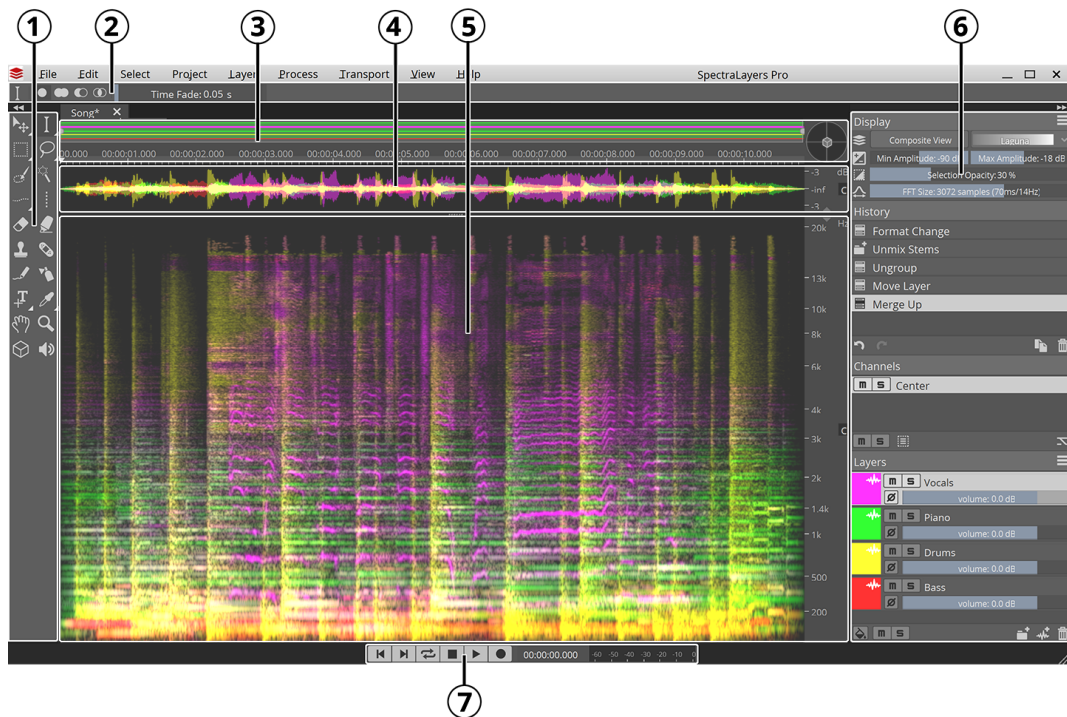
1 2 3 4 5 6

File Edit Select Project Layer Process Transport View Help SpectraLayers Pro

Time Fade: 0.05 s

Song*

00.000 00:00:01.000 00:00:02.000 00:00:03.000 00:00:04.000 00:00:05.000 00:00:06.000 00:00:07.000 00:00:08.000 00:00:09.000 00:00:10.000

-3 dB
-inf
-3

Hz
20k
13k
10k
8k
6k
4k
3k
2k
1.4k
1k
500
200

Display
Composite View
Laguna
Min Amplitude: -90 dB
Max Amplitude: -18 dB
Selection Opacity: 30 %
FFT Size: 3072 samples (70ms/14Hz)

History
Format Change
Unmix Stems
Ungroup
Move Layer
Merge Up

Channels
m S Center

Layers
m S Vocals
volume: 0.0 dB
m S Piano
volume: 0.0 dB
m S Drums
volume: 0.0 dB
m S Bass
volume: 0.0 dB

00:00:00.000 -60 -50 -40 -30 -20 -10 0

7